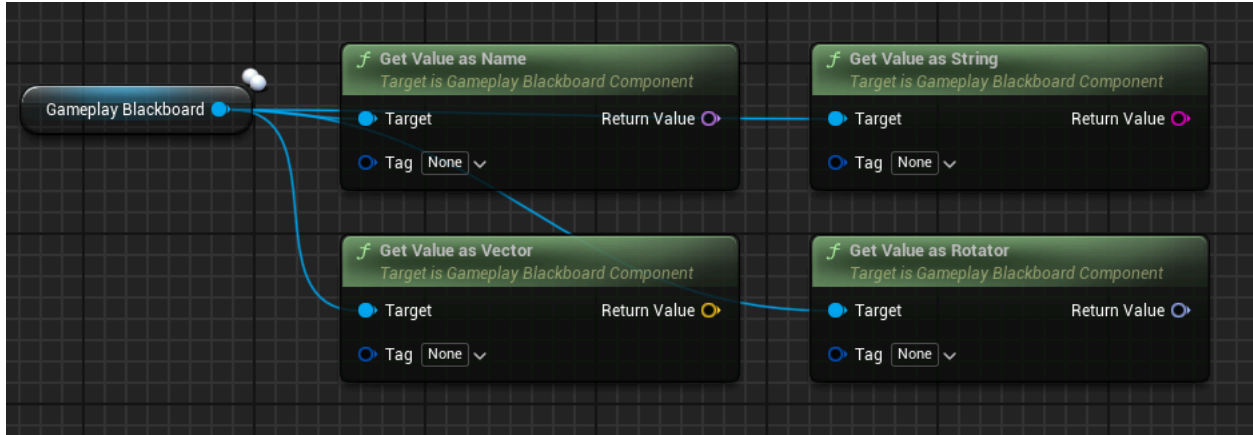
Gameplay Blackboard

*f* Get Value as Name
Target is Gameplay Blackboard Component
Target
Return Value
Tag None

*f* Get Value as String
Target is Gameplay Blackboard Component
Target
Return Value
Tag None

*f* Get Value as Vector
Target is Gameplay Blackboard Component
Target
Return Value
Tag None

*f* Get Value as Rotator
Target is Gameplay Blackboard Component
Target
Return Value
Tag None